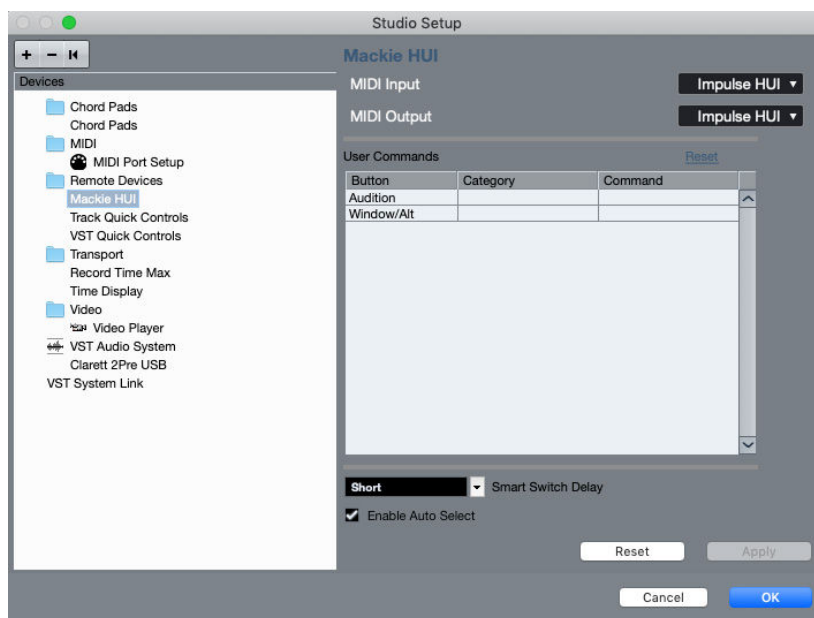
Studio Setup

+ − ⏮

Devices

Chord Pads
Chord Pads
MIDI
MIDI Port Setup
Remote Devices
Mackie HUI
Track Quick Controls
VST Quick Controls
Transport
Record Time Max
Time Display
Video
Video Player
VST Audio System
Clarett 2Pre USB
VST System Link

Mackie HUI

MIDI Input Impulse HUI

MIDI Output Impulse HUI

User Commands Reset

| Button | Category | Command |
|---|---|---|
| Audition | | |
| Window/Alt | | |

Short Smart Switch Delay

Enable Auto Select

Reset Apply

Cancel OK